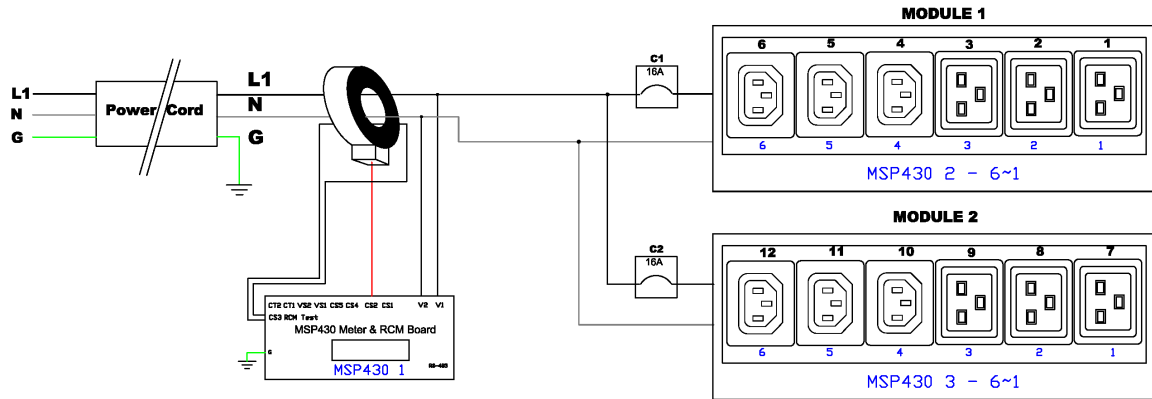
MODULE 1

L1
N
G
Power Cord
L1
N
G

C1
16A

6 5 4 3 2 1

6 5 4 3 2 1

MSP430 2 - 6~1

MODULE 2

C2
16A

12 11 10 9 8 7

6 5 4 3 2 1

MSP430 3 - 6~1

CT2 CT1 VS2 VS1 CS5 CS4 CS2 CS1 V2 V1
CS3 RCM Test
MSP430 Meter & RCM Board
G
RS-485
MSP430 1